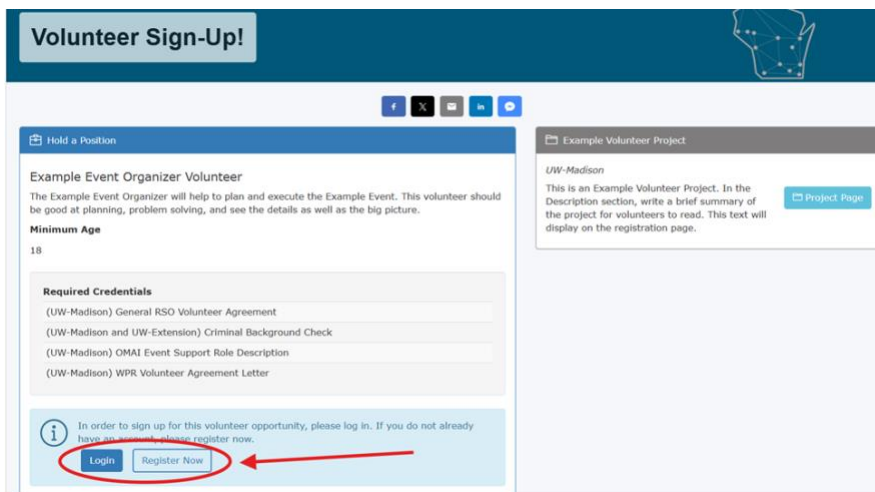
Volunteer Sign-Up!

f X in

Hold a Position

Example Event Organizer Volunteer

The Example Event Organizer will help to plan and execute the Example Event. This volunteer should be good at planning, problem solving, and see the details as well as the big picture.

Minimum Age

18

Required Credentials

(UW-Madison) General RSO Volunteer Agreement

(UW-Madison and UW-Extension) Criminal Background Check

(UW-Madison) OMAI Event Support Role Description

(UW-Madison) WPR Volunteer Agreement Letter

In order to sign up for this volunteer opportunity, please log in. If you do not already have an account, please register now.

Login Register Now

Example Volunteer Project

UW-Madison

This is an Example Volunteer Project. In the Description section, write a brief summary of the project for volunteers to read. This text will display on the registration page.

Project Page